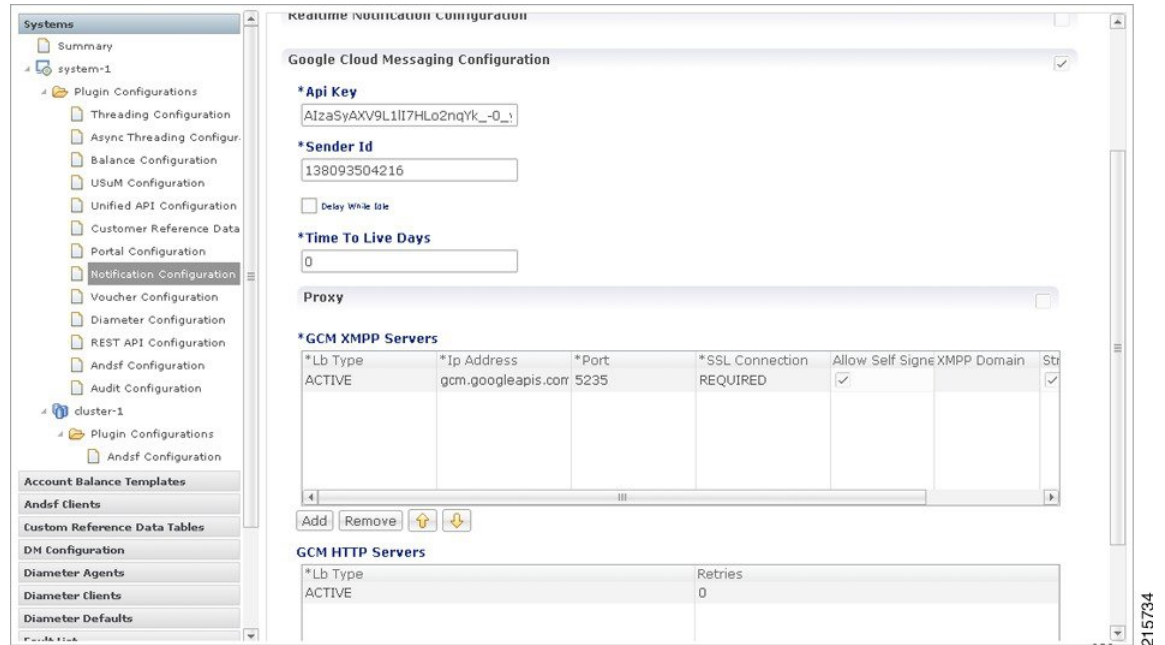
Systems

Summary

system-1

Plugin Configurations

Threading Configuration

Async Threading Configur

Balance Configuration

USuM Configuration

Unified API Configuration

Customer Reference Data

Portal Configuration

Notification Configuration

Voucher Configuration

Diameter Configuration

REST API Configuration

Andsf Configuration

Audit Configuration

cluster-1

Plugin Configurations

Andsf Configuration

Account Balance Templates

Andsf Clients

Custom Reference Data Tables

DM Configuration

Diameter Agents

Diameter Clients

Diameter Defaults

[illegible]

Realtime Notification Configuration

Google Cloud Messaging Configuration

*Api Key

AIzaSyAXV9L1lI7HLo2nqYk_-0_

*Sender Id

138093504216

Delay While Idle

*Time To Live Days

0

Proxy

*GCM XMPP Servers

| *Lb Type | *Ip Address | *Port | *SSL Connection | Allow Self Signe | XMPP Domain | Str |
|---|---|---|---|---|---|---|
| ACTIVE | gcm.googleapis.com | 5235 | REQUIRED | ✓ | | ✓ |

Add Remove

GCM HTTP Servers

| *Lb Type | Retries |
|---|---|
| ACTIVE | 0 |

215734